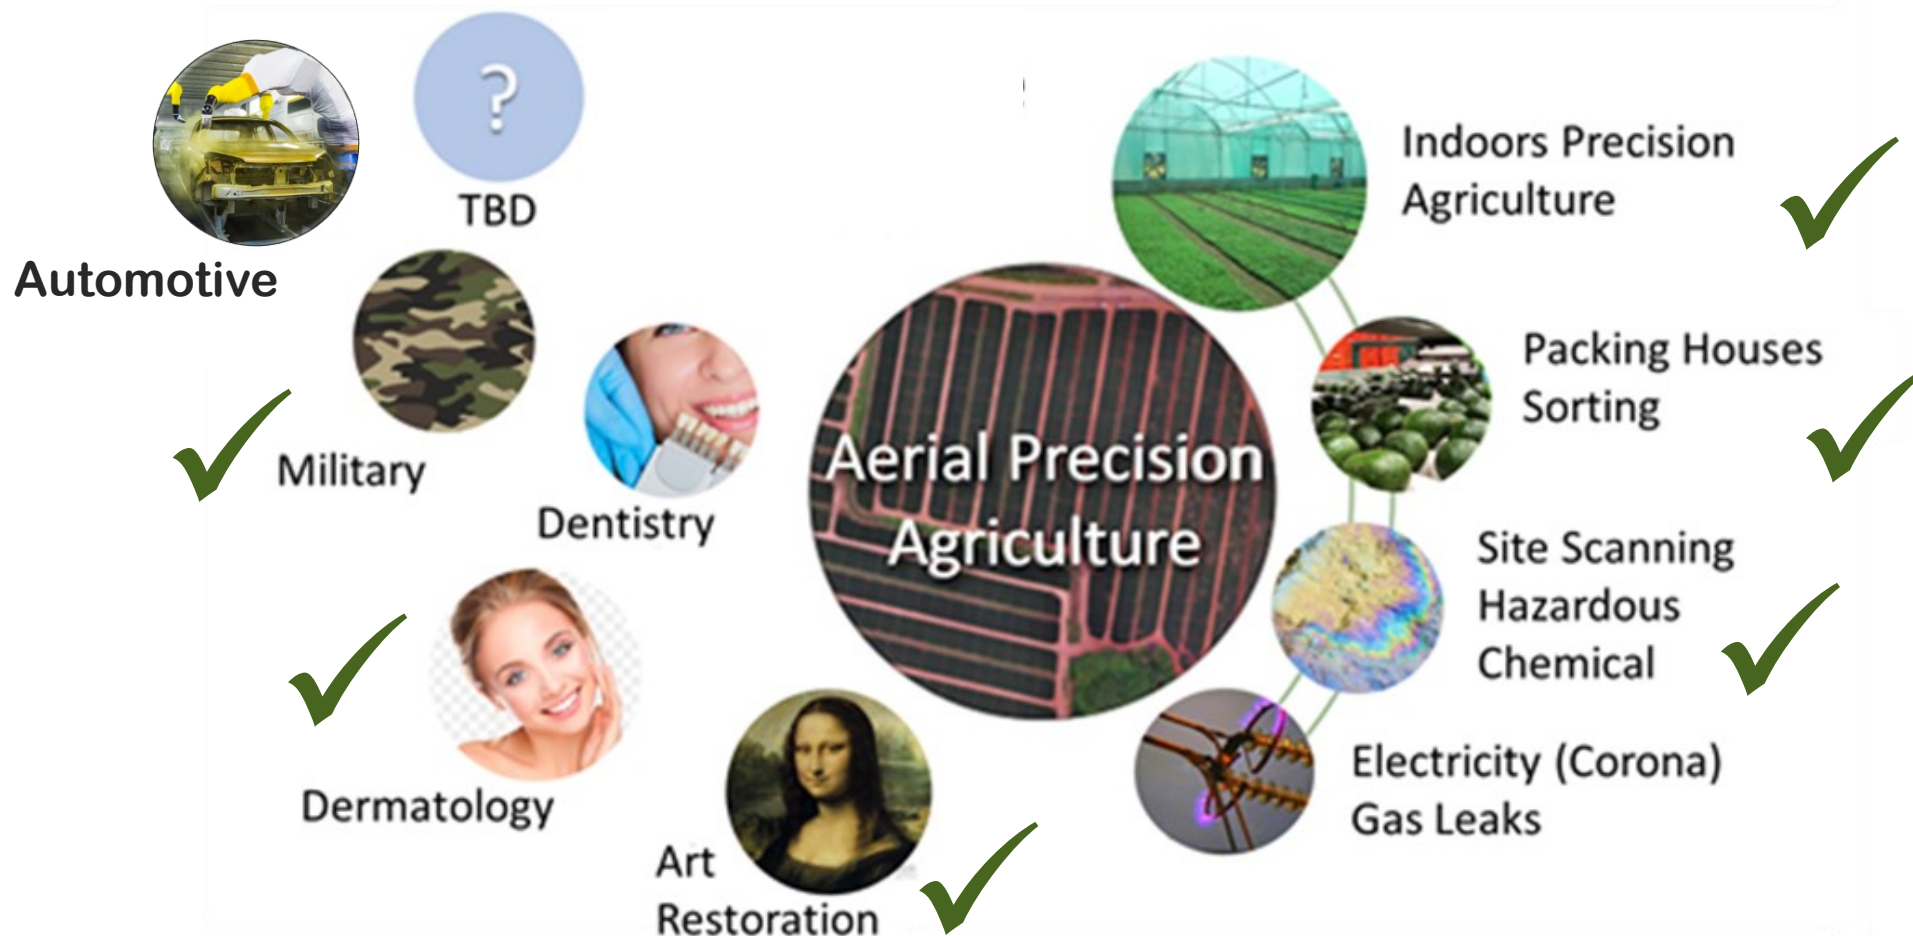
?

TBD

Automotive

Military

Dentistry

Dermatology

Art Restoration

Aerial Precision Agriculture

Indoors Precision Agriculture

Packing Houses Sorting

Site Scanning Hazardous Chemical

Electricity (Corona) Gas Leaks